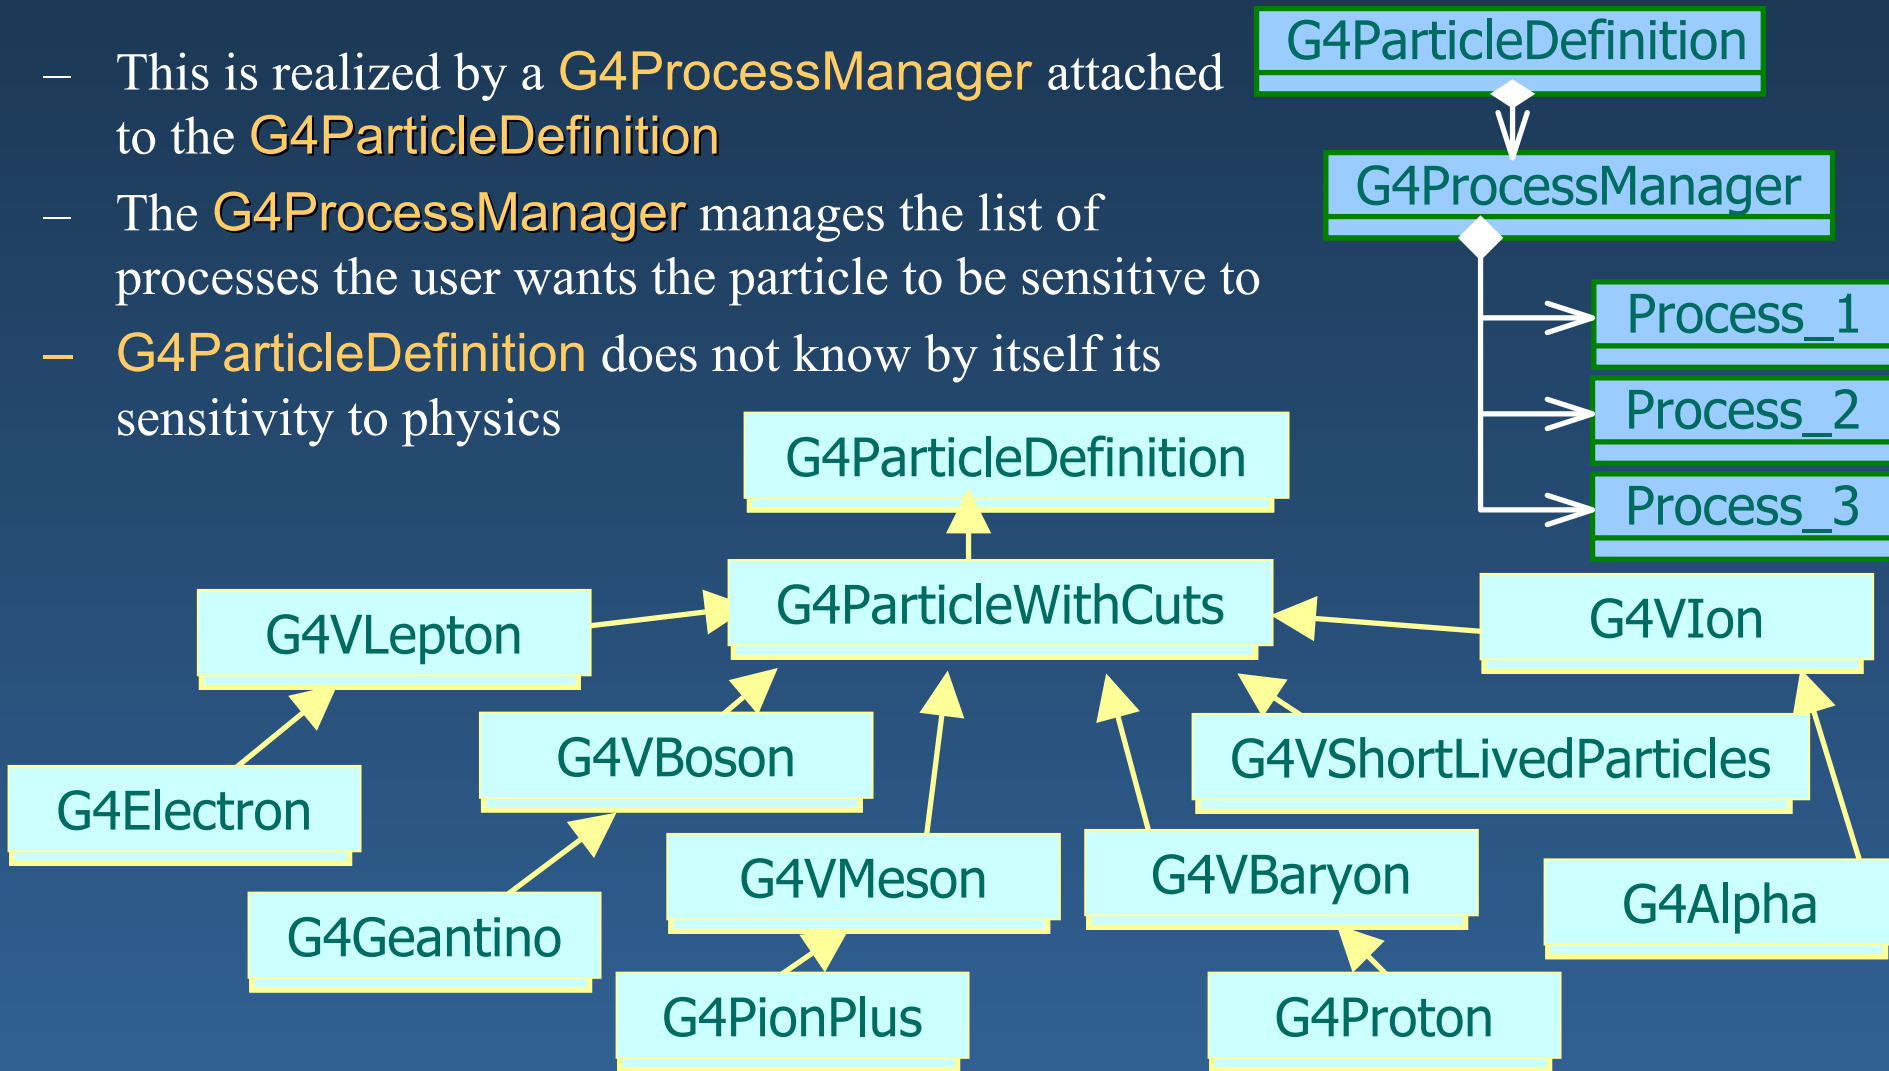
– This is realized by a G4ProcessManager attached to the G4ParticleDefinition

– The G4ProcessManager manages the list of processes the user wants the particle to be sensitive to

– G4ParticleDefinition does not know by itself its sensitivity to physics

G4ParticleDefinition

G4ProcessManager

Process_1

Process_2

Process_3

G4ParticleDefinition

G4ParticleWithCuts

G4VLepton

G4VIon

G4Electron

G4VBoson

G4VShortLivedParticles

G4Geantino

G4VMeson

G4VBaryon

G4Alpha

G4PionPlus

G4Proton